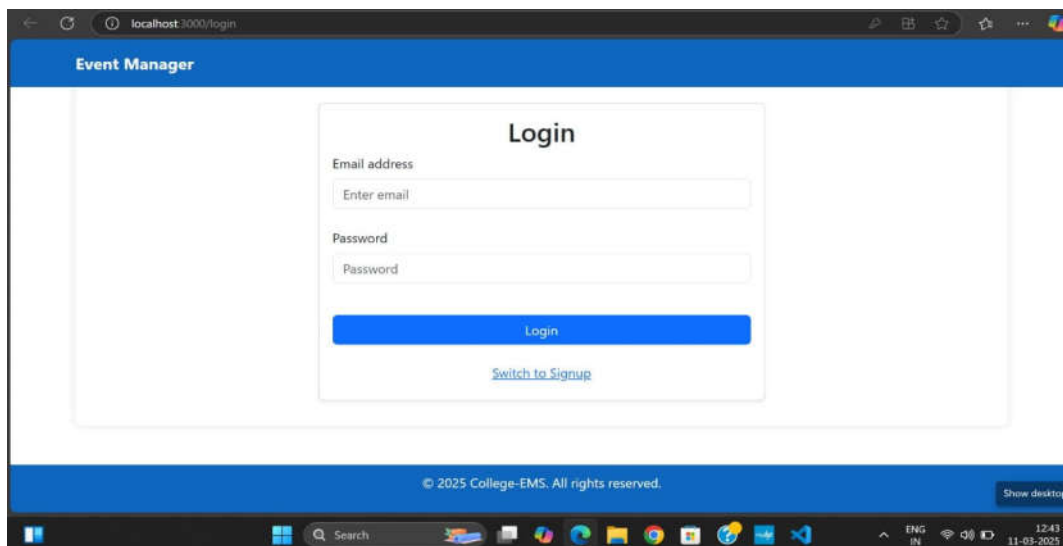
localhost:3000/login

Event Manager

Login

Email address

Enter email

Password

Password

Login

Switch to Signup

© 2025 College-EMS. All rights reserved.

Show desktop

Search

ENG
IN

12:43
11-03-2025